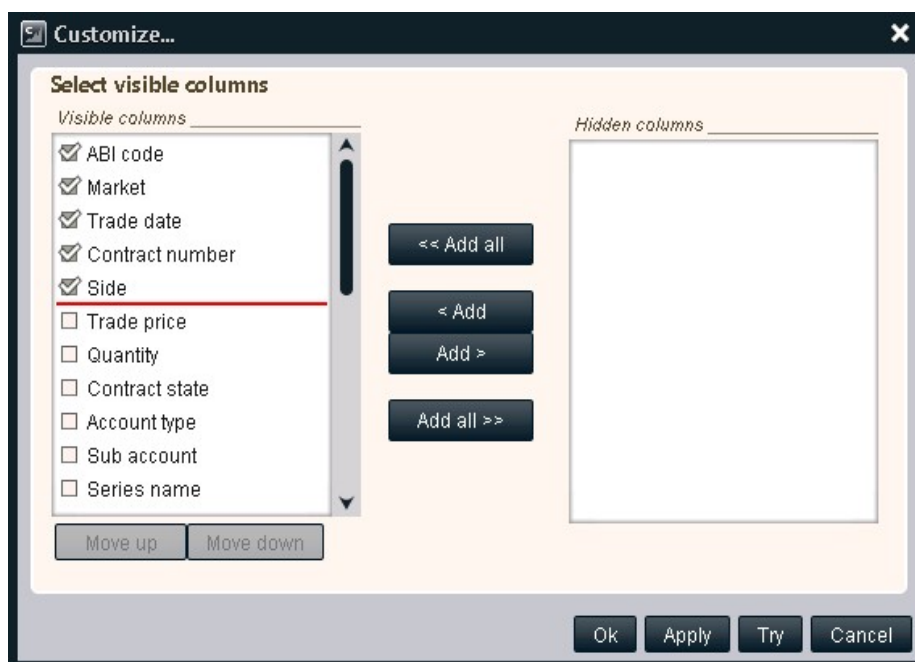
Customize...

Select visible columns

Visible columns

☑ ABI code
☑ Market
☑ Trade date
☑ Contract number
☑ Side
☐ Trade price
☐ Quantity
☐ Contract state
☐ Account type
☐ Sub account
☐ Series name

Move up Move down

<< Add all

< Add

Add >

Add all >>

Hidden columns

Ok Apply Try Cancel